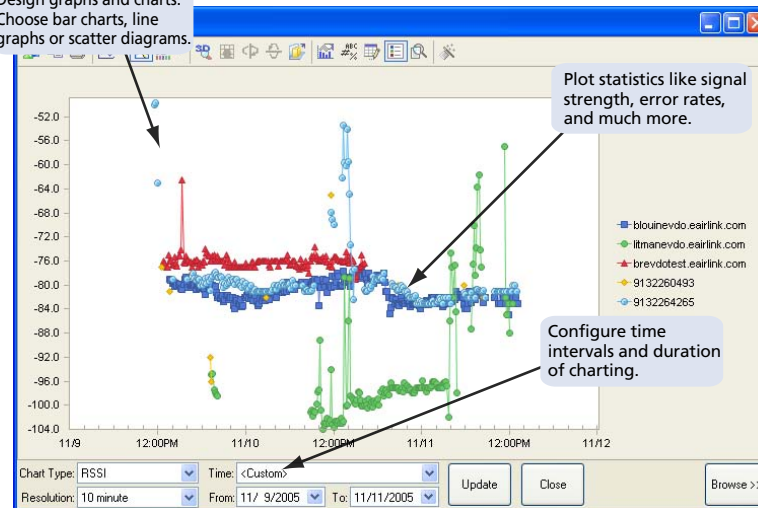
Design graphs and charts. Choose bar charts, line graphs or scatter diagrams.

Plot statistics like signal strength, error rates, and much more.

-52.0
-56.0
-60.0
-64.0
-68.0
-72.0
-76.0
-80.0
-84.0
-88.0
-92.0
-96.0
-100.0
-104.0

11/9
12:00PM
11/10
12:00PM
11/11
12:00PM
11/12

blouinevdo.eairlink.com
litmanevdo.eairlink.com
brevdotest.eairlink.com
9132260493
9132264265

Configure time intervals and duration of charting.

Chart Type: RSSI
Resolution: 10 minute
Time: <Custom>
From: 11/ 9/2005
To: 11/11/2005
Update
Close
Browse >>